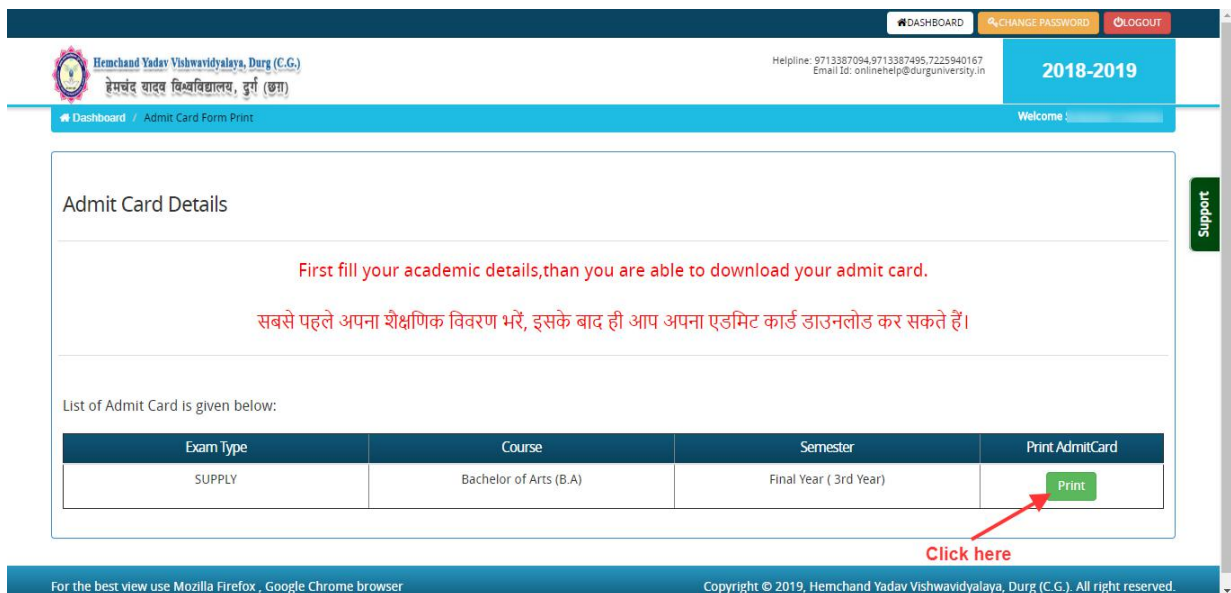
DASHBOARD CHANGE PASSWORD LOGOUT

Hemchand Yadav Vishwavidyalaya, Durg (C.G.)
हेमचंद यादव विश्वविद्यालय, दुर्ग (छग)

Helpline: 9713387094,9713387495,7225940167
Email Id: onlinehelp@durguniversity.in

2018-2019

Dashboard / Admit Card Form Print

Welcome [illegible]

Support

Admit Card Details

First fill your academic details,than you are able to download your admit card.

सबसे पहले अपना शैक्षणिक विवरण भरें, इसके बाद ही आप अपना एडमिट कार्ड डाउनलोड कर सकते हैं।

List of Admit Card is given below:

| Exam Type | Course | Semester | Print AdmitCard |
|---|---|---|---|
| SUPPLY | Bachelor of Arts (B.A) | Final Year ( 3rd Year) | Print |

Click here

For the best view use Mozilla Firefox , Google Chrome browser

Copyright © 2019, Hemchand Yadav Vishwavidyalaya, Durg (C.G.). All right reserved.